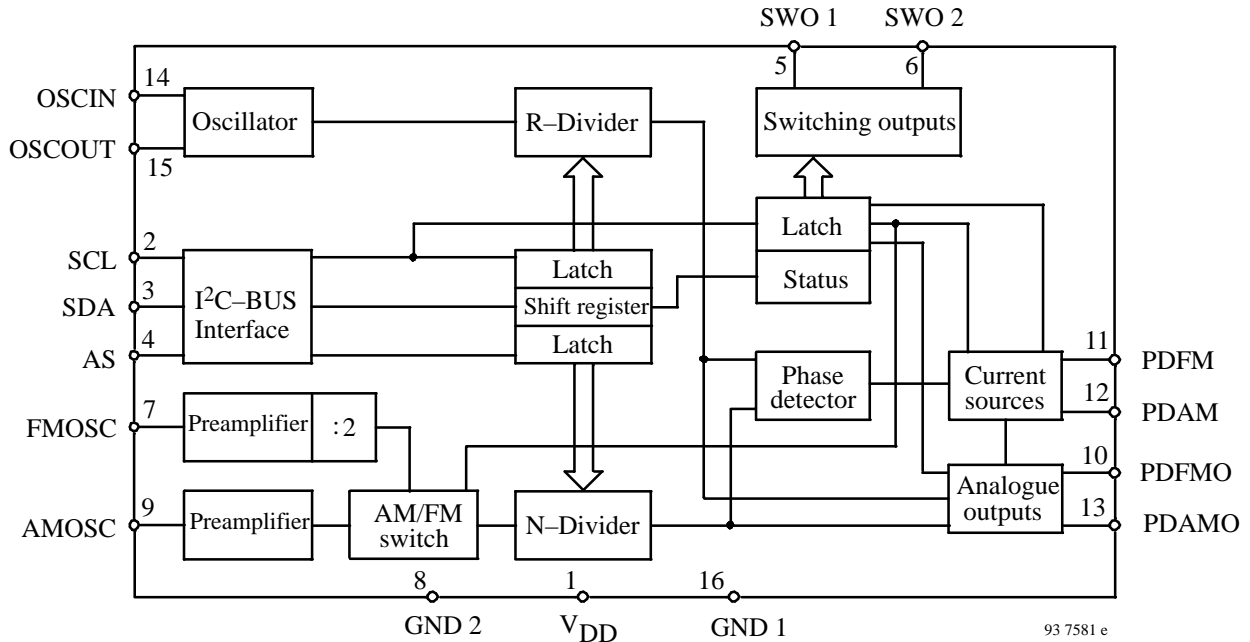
SWO 1
SWO 2
5
6
14
OSCIN
Oscillator
R–Divider
Switching outputs
OSCOUT
15
Latch
2
SCL
Latch
Status
3
SDA
I$^2$C–BUS Interface
Shift register
4
AS
Latch
11
PDFM
Phase detector
Current sources
7
FMOSC
Preamplifier
: 2
12
PDAM
10
PDFMO
9
AMOSC
Preamplifier
AM/FM switch
N–Divider
Analogue outputs
13
PDAMO
8
1
16
GND 2
V$_{DD}$
GND 1
93 7581 e